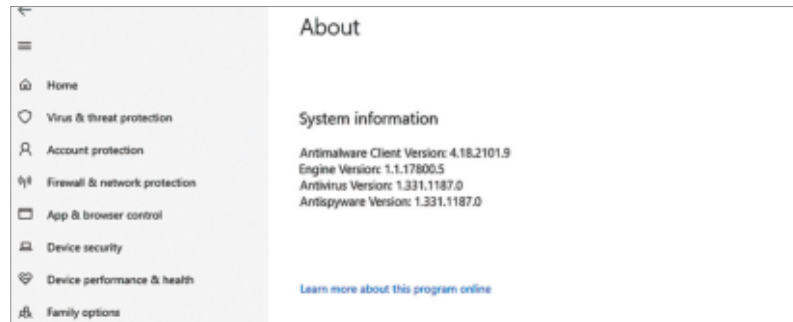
About

Home
Virus & threat protection
Account protection
Firewall & network protection
App & browser control
Device security
Device performance & health
Family options

System information

Antimalware Client Version: 4.18.2101.9
Engine Version: 1.1.17800.5
Antivirus Version: 1.331.1187.0
Antispyware Version: 1.331.1187.0

Learn more about this program online